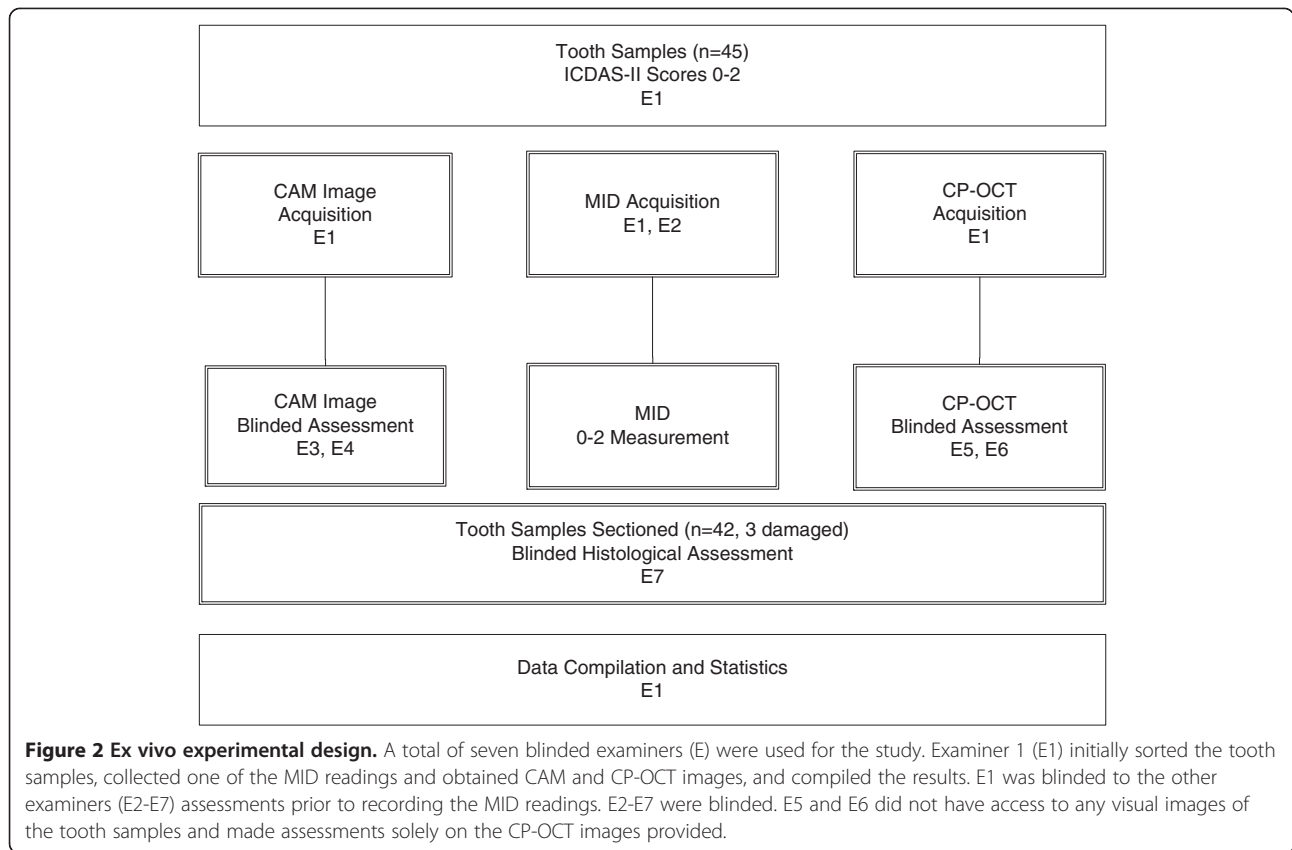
Tooth Samples (n=45)
ICDAS-II Scores 0-2
E1

CAM Image
Acquisition
E1

MID Acquisition
E1, E2

CP-OCT
Acquisition
E1

CAM Image
Blinded Assessment
E3, E4

MID
0-2 Measurement

CP-OCT
Blinded Assessment
E5, E6

Tooth Samples Sectioned (n=42, 3 damaged)
Blinded Histological Assessment
E7

Data Compilation and Statistics
E1

**Figure 2 Ex vivo experimental design.** A total of seven blinded examiners (E) were used for the study. Examiner 1 (E1) initially sorted the tooth samples, collected one of the MID readings and obtained CAM and CP-OCT images, and compiled the results. E1 was blinded to the other examiners (E2-E7) assessments prior to recording the MID readings. E2-E7 were blinded. E5 and E6 did not have access to any visual images of the tooth samples and made assessments solely on the CP-OCT images provided.